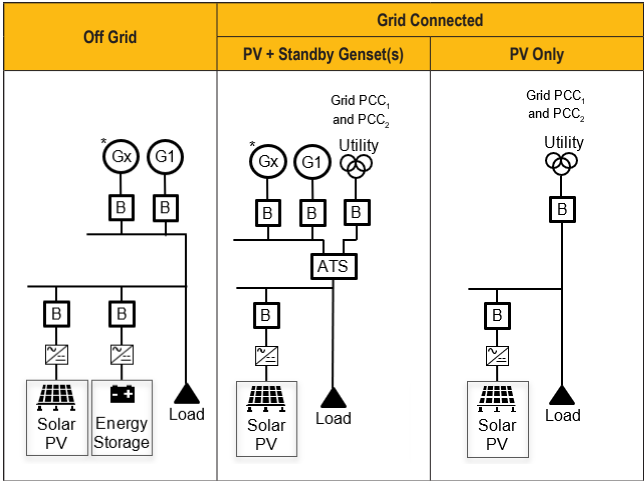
| Off Grid | Grid Connected | |
|---|---|---|
| | PV + Standby Genset(s) | PV Only |

*
Gx
G1
B
B
B
B
Solar PV
Energy Storage
Load

Grid PCC$_1$ and PCC$_2$
*
Gx
G1
Utility
B
B
B
ATS
B
Solar PV
Load

Grid PCC$_1$ and PCC$_2$
Utility
B
B
Solar PV
Load